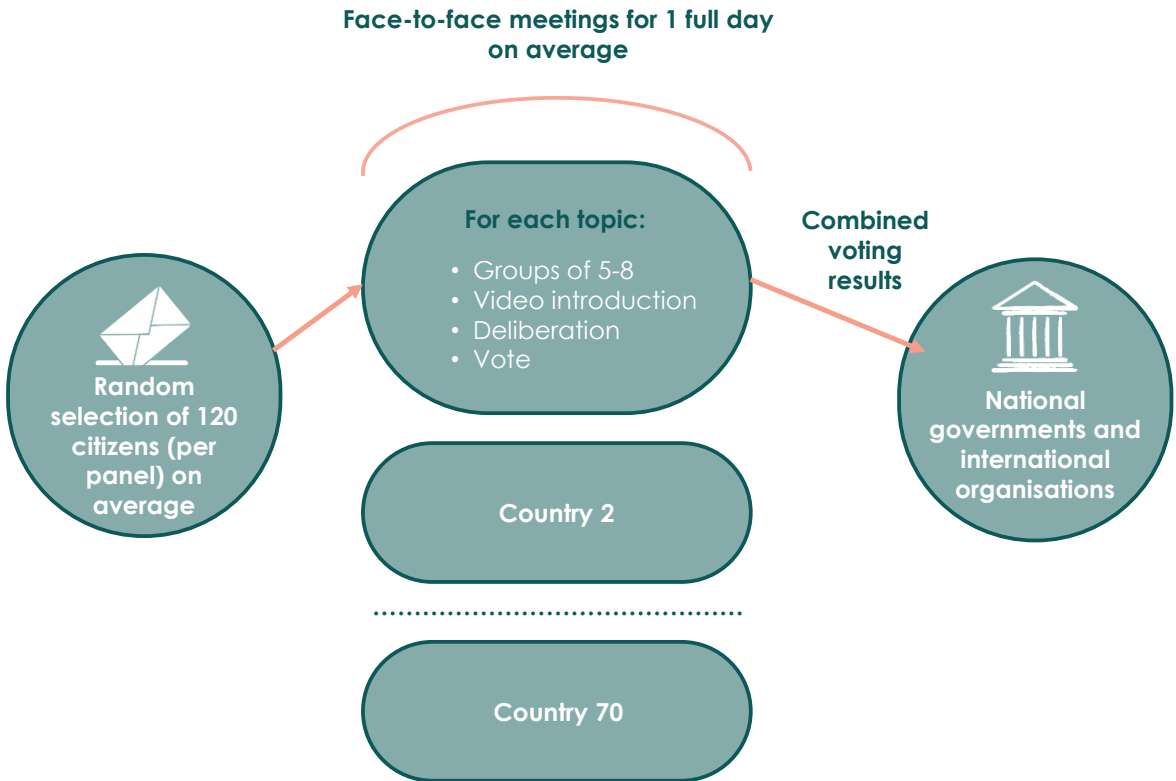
Face-to-face meetings for 1 full day on average

Random selection of 120 citizens (per panel) on average

For each topic:

- Groups of 5-8
- Video introduction
- Deliberation
- Vote

Combined voting results

National governments and international organisations

Country 2

Country 70